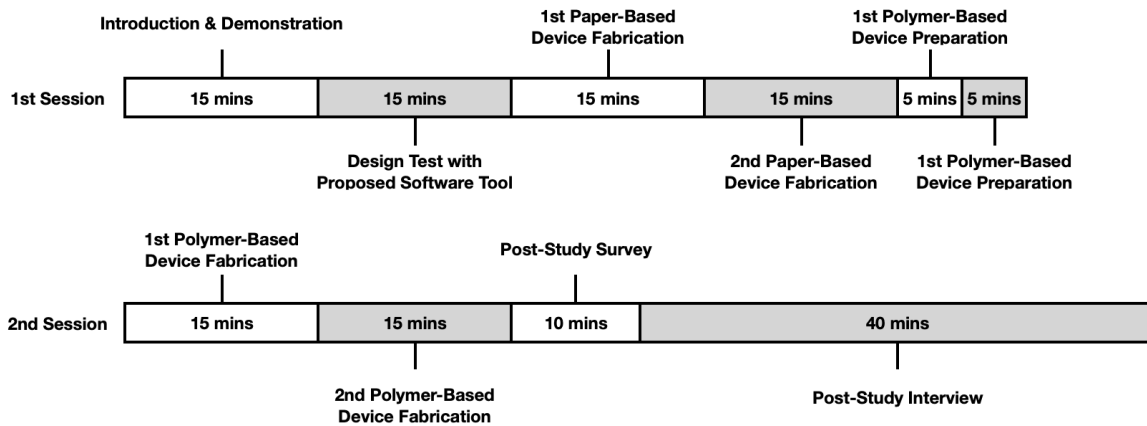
Introduction & Demonstration

1st Paper-Based Device Fabrication

1st Polymer-Based Device Preparation

1st Session

15 mins

15 mins

15 mins

15 mins

5 mins

5 mins

Design Test with Proposed Software Tool

2nd Paper-Based Device Fabrication

1st Polymer-Based Device Preparation

1st Polymer-Based Device Fabrication

Post-Study Survey

2nd Session

15 mins

15 mins

10 mins

40 mins

2nd Polymer-Based Device Fabrication

Post-Study Interview